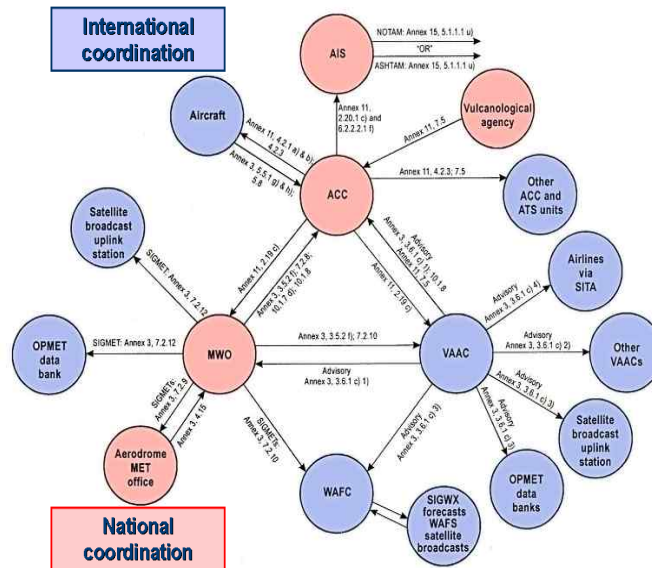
International coordination

AIS

NOTAM: Annex 15, 5.1.1.1 u)

"OR"

ASHTAM: Annex 15, 5.1.1.1 u)

Vulcanological agency

Annex 11, 7.5

Annex 11, 2.20.1 c) and 6.2.2.2.1 f)

Aircraft

Annex 11, 4.2.1 a) & b); 4.2.3

Annex 3, 5.5.1 g) & h); 5.8

ACC

Annex 11, 4.2.3; 7.5

Other ACC and ATS units

Satellite broadcast uplink station

SIGMET: Annex 3, 7.2.12

Annex 11, 2.19 c)

Annex 3, 3.5.2 f); 7.2.8; 10.1.7 d); 10.1.8

Advisory Annex 3, 3.6.1 c) 1); 10.1.8

Annex 11, 7.5

Annex 11, 2.19 c)

Airlines via SITA

Advisory Annex 3, 3.6.1 c) 4)

OPMET data bank

SIGMET: Annex 3, 7.2.12

MWO

Annex 3, 3.5.2 f); 7.2.10

Advisory Annex 3, 3.6.1 c) 1)

VAAC

Advisory Annex 3, 3.6.1 c) 2)

Other VAACs

SIGMETs Annex 3, 7.2.9

Annex 3, 4.15

Advisory Annex 3, 3.6.1 c) 3)

Satellite broadcast uplink station

SIGMETs Annex 3, 7.2.10

Advisory Annex 3, 3.6.1 c) 3)

Advisory Annex 3, 3.6.1 c) 3)

Aerodrome MET office

WAFC

OPMET data banks

SIGWX forecasts WAFS satellite broadcasts

National coordination